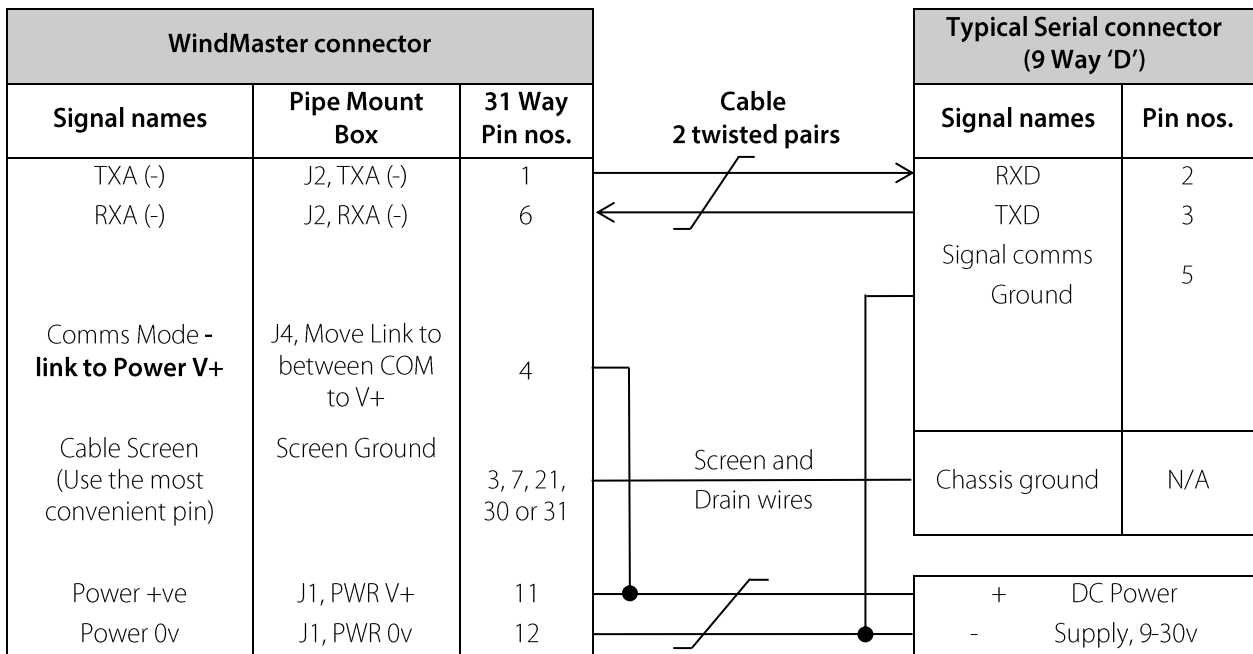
| WindMaster connector | | |
|---|---|---|
| Signal names | Pipe Mount Box | 31 Way Pin nos. |
| TXA (-) | J2, TXA (-) | 1 |
| RXA (-) | J2, RXA (-) | 6 |
| Comms Mode - link to Power V+ | J4, Move Link to between COM to V+ | 4 |
| Cable Screen (Use the most convenient pin) | Screen Ground | 3, 7, 21, 30 or 31 |
| Power +ve | J1, PWR V+ | 11 |
| Power 0v | J1, PWR 0v | 12 |

Cable
2 twisted pairs

Screen and Drain wires

| Typical Serial connector (9 Way 'D') | |
|---|---|
| Signal names | Pin nos. |
| RXD | 2 |
| TXD | 3 |
| Signal comms Ground | 5 |
| Chassis ground | N/A |

+ DC Power
- Supply, 9-30v